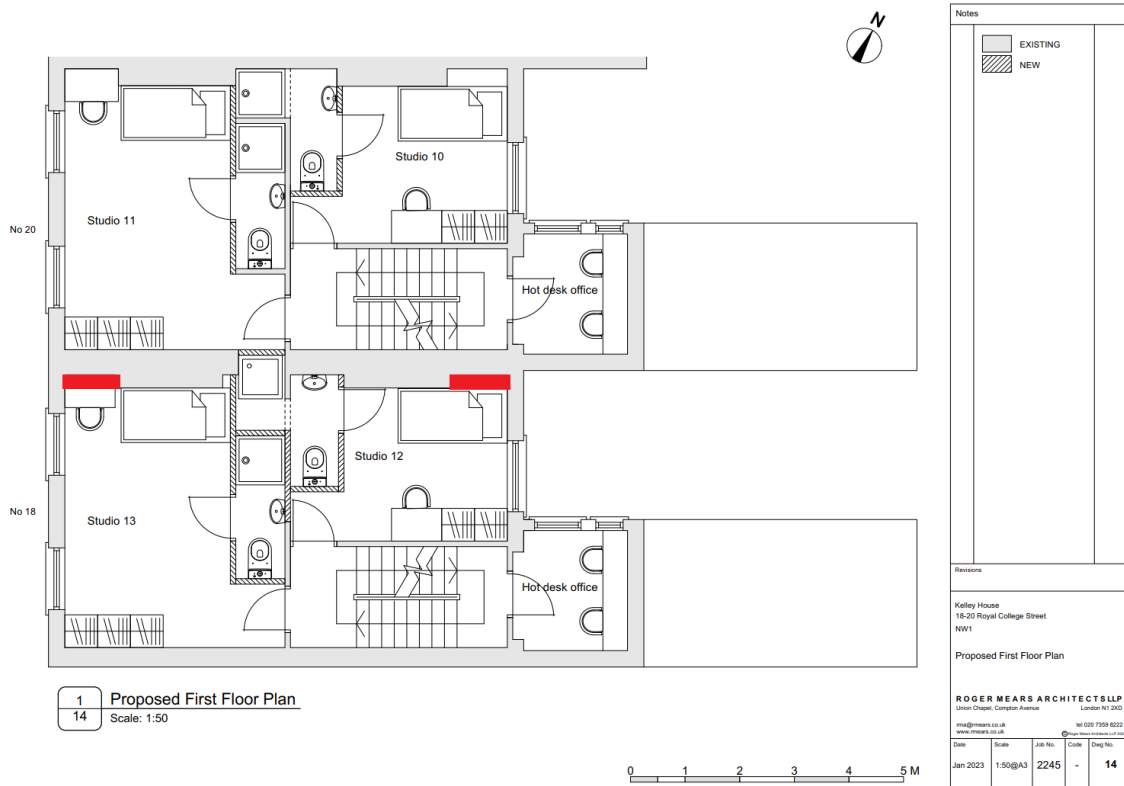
N

Studio 10

Studio 11

No 20

Hot desk office

Studio 12

Studio 13

No 18

Hot desk office

1
14
Proposed First Floor Plan
Scale: 1:50

0 1 2 3 4 5 M

Notes

EXISTING

NEW

Revisions

Kelley House
18-20 Royal College Street
NW1

Proposed First Floor Plan

ROGER MEARS ARCHITECTS LLP
Union Chapel, Compton Avenue London N1 2XD

rma@rmears.co.uk tel 020 7359 8222
www.rmears.co.uk ©Roger Mears Architects LLP 2023

| Date | Scale | Job No. | Code | Dwg No. |
|---|---|---|---|---|
| Jan 2023 | 1:50@A3 | 2245 | - | 14 |